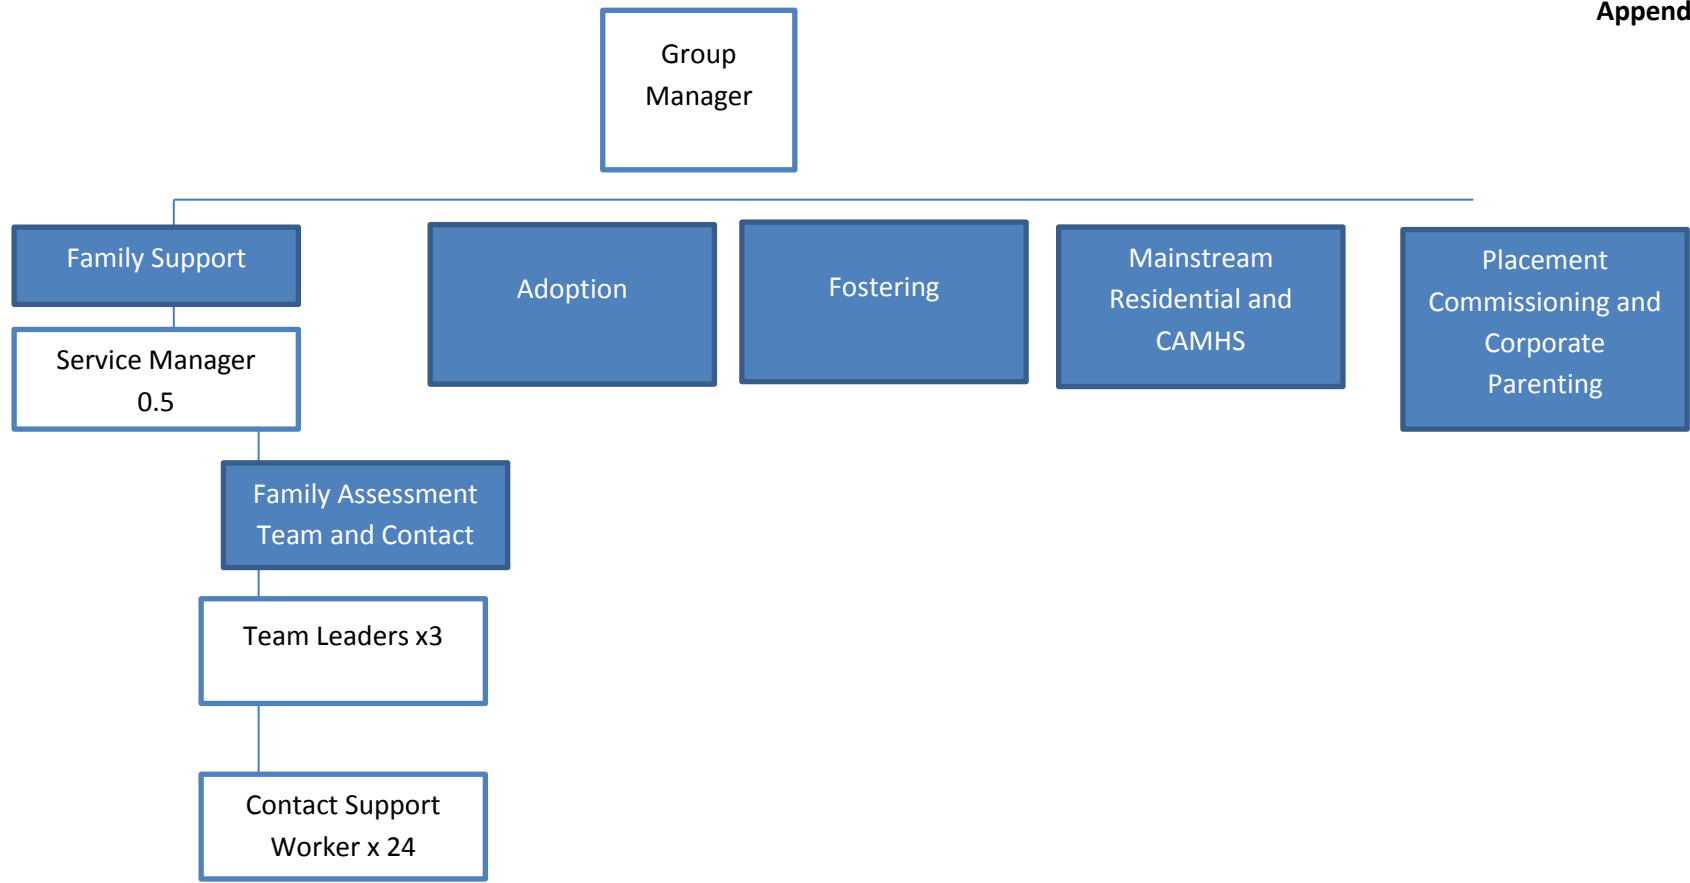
Append

Group Manager

Family Support

Adoption

Fostering

Mainstream Residential and CAMHS

Placement Commissioning and Corporate Parenting

Service Manager 0.5

Family Assessment Team and Contact

Team Leaders x3

Contact Support Worker x 24